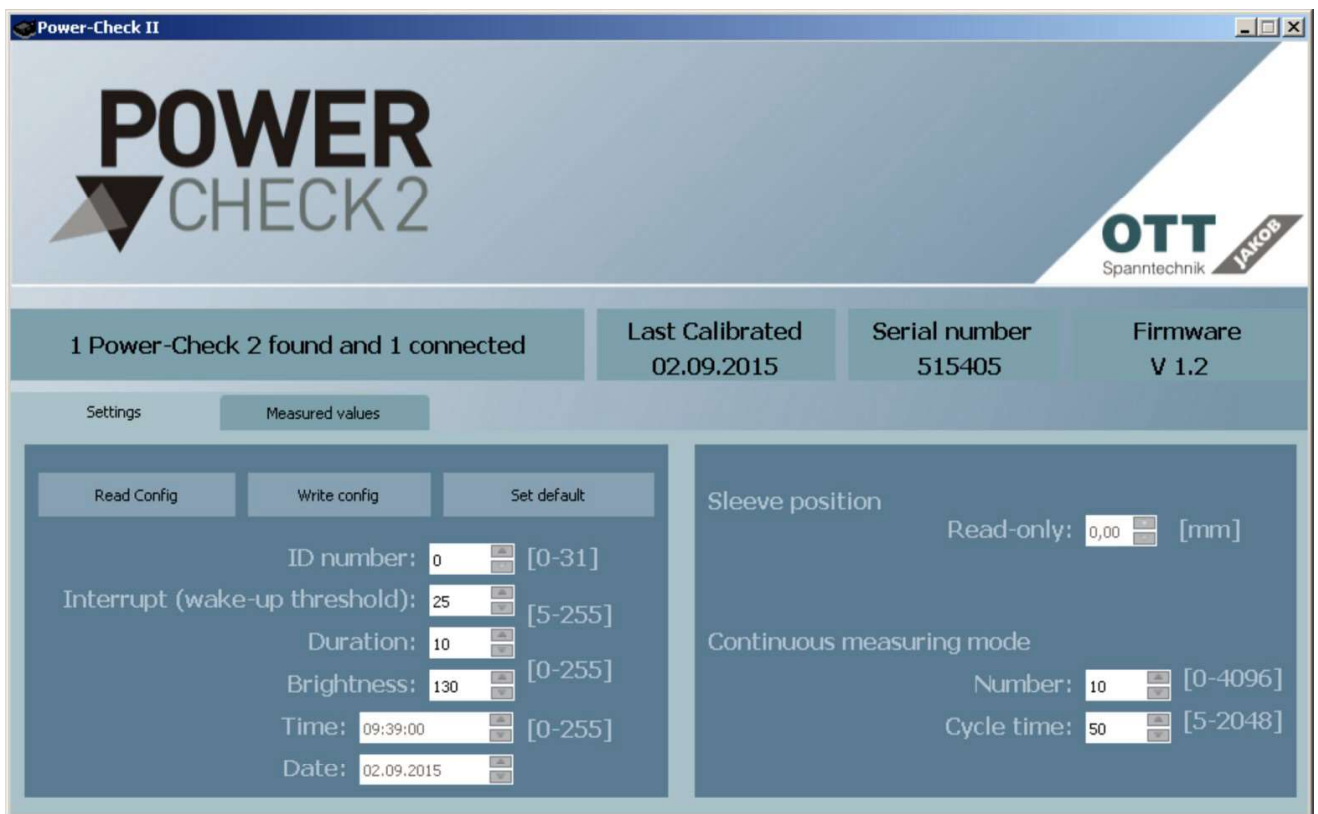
Power-Check II

POWER
CHECK 2

OTT
Spanntechnik
JAKOB

1 Power-Check 2 found and 1 connected

Last Calibrated
02.09.2015

Serial number
515405

Firmware
V 1.2

Settings

Measured values

Read Config

Write config

Set default

ID number: 0 [0-31]

Interrupt (wake-up threshold): 25 [5-255]

Duration: 10

Brightness: 130 [0-255]

Time: 09:39:00 [0-255]

Date: 02.09.2015

Sleeve position

Read-only: 0,00 [mm]

Continuous measuring mode

Number: 10 [0-4096]

Cycle time: 50 [5-2048]